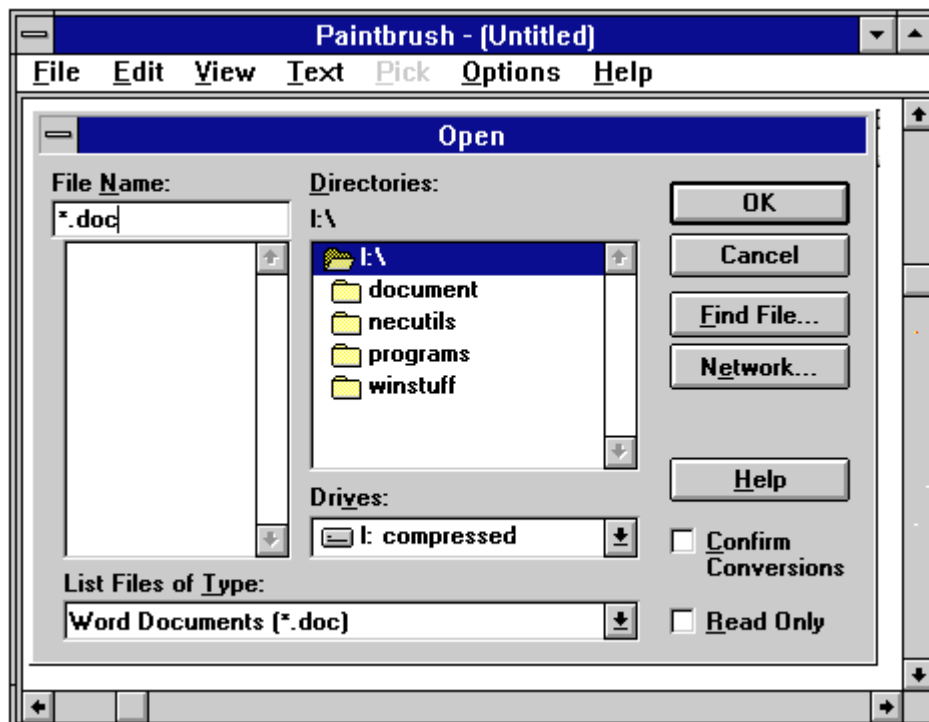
Paintbrush - (Untitled)

File Edit View Text Pick Options Help

Open

File Name:
*.doc

Directories:
I:\
I:\
document
necutils
programs
winstuff

OK
Cancel
Find File...
Network...
Help

Drives:
I: compressed

Confirm Conversions

List Files of Type:
Word Documents (*.doc)

Read Only